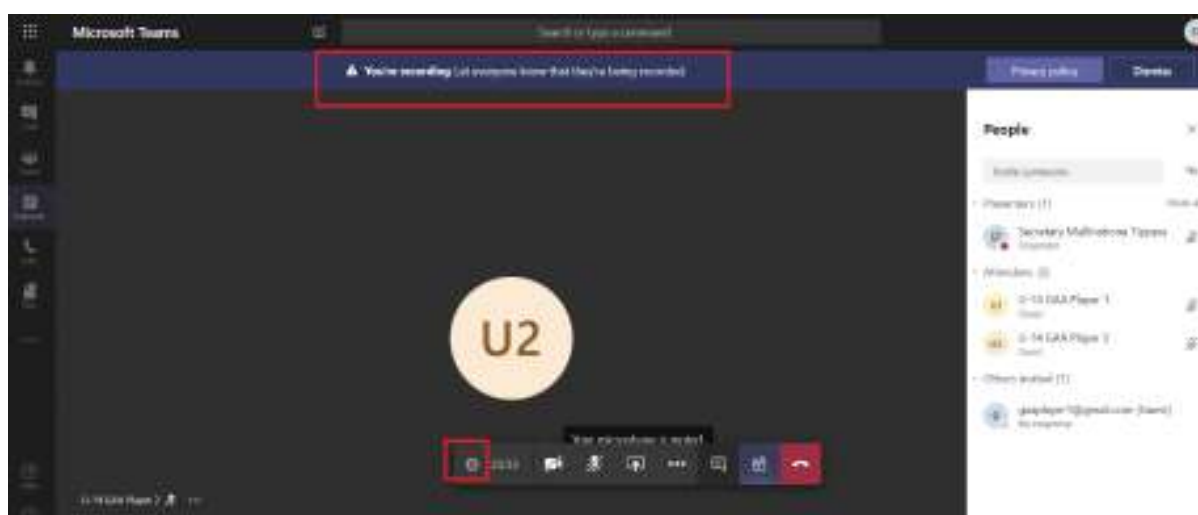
Microsoft Teams

Search or type a command

You're recording Let everyone know that they're being recorded.

Privacy policy

Dismiss

People

Invite someone

Presenters (1)

Secretary Mullinahone Tipperary

Organiser

Attendees (2)

U-14 GAA Player 1

Guest

U-14 GAA Player 2

Guest

Others invited (1)

gaaplayer1@gmail.com (Guest)

No response

U2

Your microphone is muted

23:11

U-14 GAA Player 2